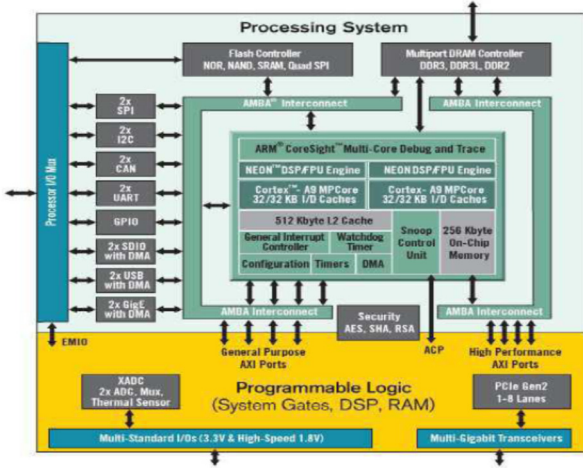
Processing System

Flash Controller
NOR, NAND, SRAM, Quad SPI

Multiport DRAM Controller
DDR3, DDR3L, DDR2

Processor I/O Mux

AMBA® Interconnect

AMBA Interconnect

2x SPI

2x I2C

2x CAN

2x UART

GPIO

2x SDIO with DMA

2x USB with DMA

2x GigE with DMA

ARM® CoreSight™ Multi-Core Debug and Trace

NEON™ DSP/FPU Engine

NEON DSP/FPU Engine

Cortex™- A9 MPCore 32/32 KB I/D Caches

Cortex- A9 MPCore 32/32 KB I/D Caches

512 Kbyte L2 Cache

General Interrupt Controller

Watchdog Timer

Configuration

Timers

DMA

Snoop Control Unit

256 Kbyte On-Chip Memory

AMBA Interconnect

Security
AES, SHA, RSA

AMBA Interconnect

EMIO

General Purpose AXI Ports

ACP

High Performance AXI Ports

XADC
2x ADC, Mux, Thermal Sensor

Programmable Logic
(System Gates, DSP, RAM)

PCIe Gen2
1-8 Lanes

Multi-Standard I/Os (3.3V & High-Speed 1.8V)

Multi-Gigabit Transceivers